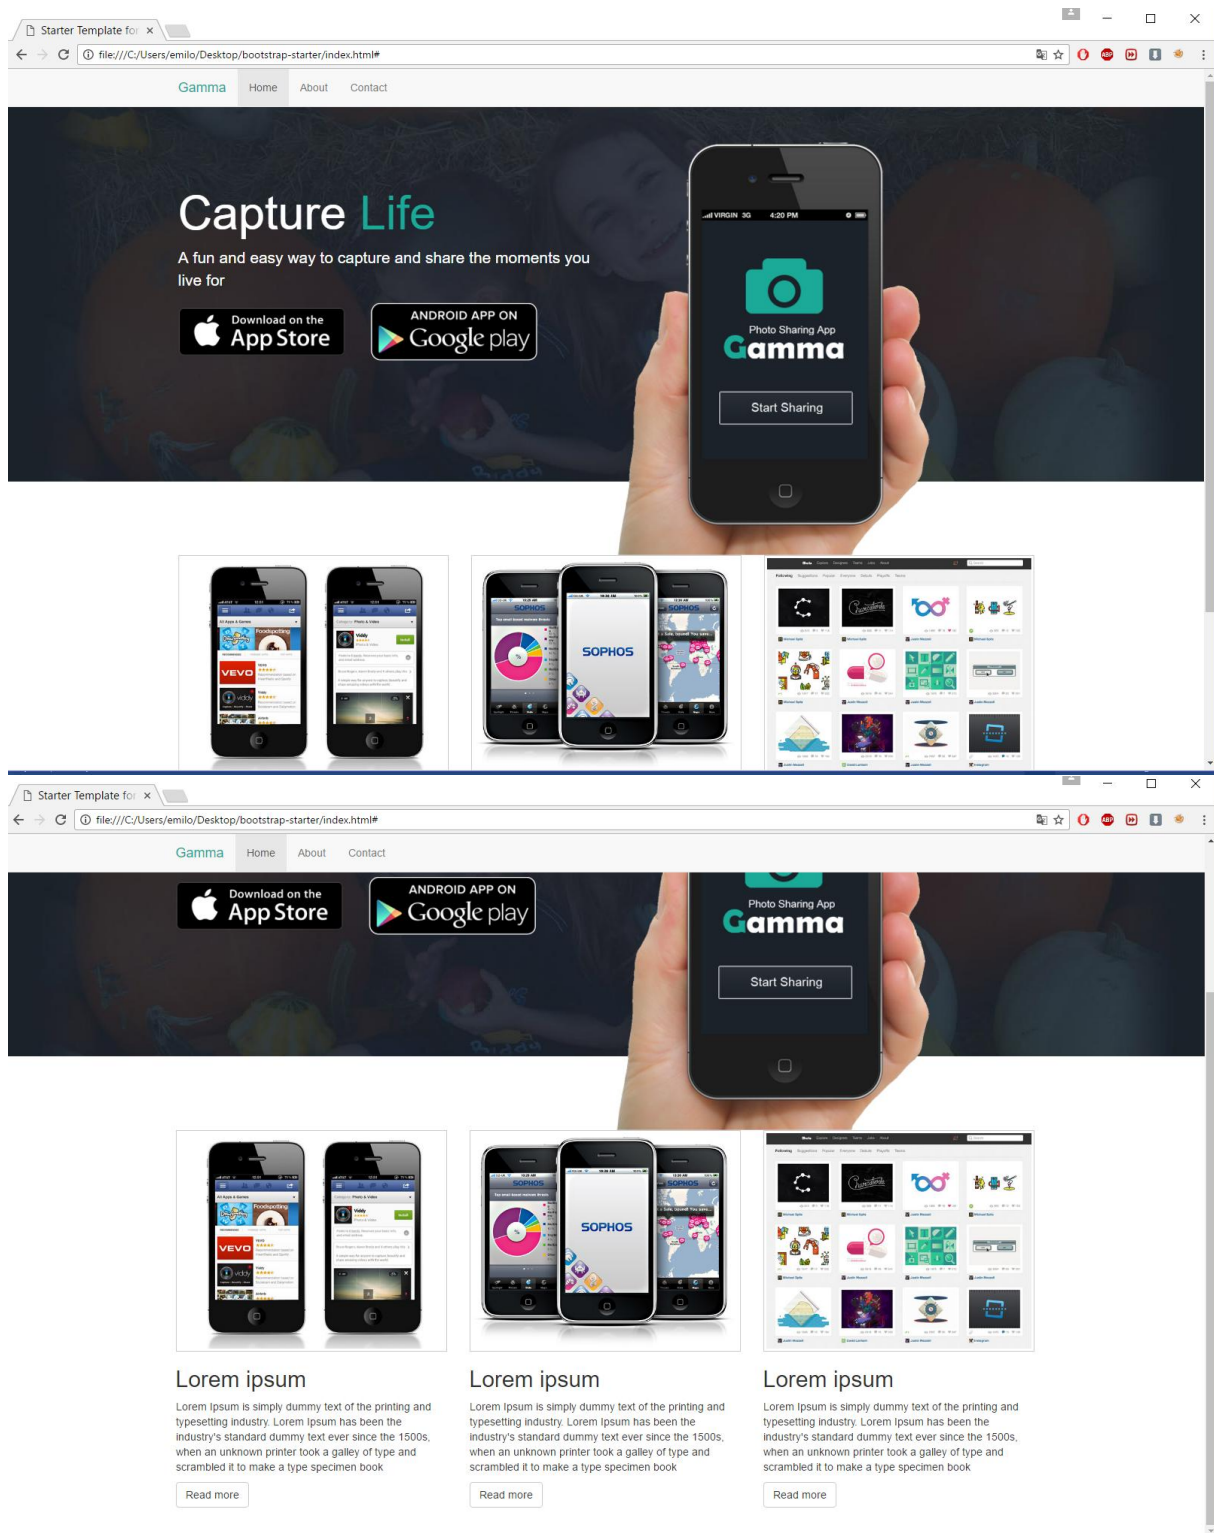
Starter Template for ×

file:///C:/Users/emilo/Desktop/bootstrap-starter/index.html#

Gamma Home About Contact

Capture Life

A fun and easy way to capture and share the moments you live for

Download on the App Store

ANDROID APP ON Google play

VIRGIN 3G 4:20 PM

Photo Sharing App

Gamma

Start Sharing

VEVO

SOPHOS

Starter Template for ×

file:///C:/Users/emilo/Desktop/bootstrap-starter/index.html#

Gamma Home About Contact

Download on the App Store

ANDROID APP ON Google play

Photo Sharing App

Gamma

Start Sharing

VEVO

SOPHOS

Lorem ipsum

Lorem Ipsum is simply dummy text of the printing and typesetting industry. Lorem Ipsum has been the industry's standard dummy text ever since the 1500s, when an unknown printer took a galley of type and scrambled it to make a type specimen book

Read more

Lorem ipsum

Lorem Ipsum is simply dummy text of the printing and typesetting industry. Lorem Ipsum has been the industry's standard dummy text ever since the 1500s, when an unknown printer took a galley of type and scrambled it to make a type specimen book

Read more

Lorem ipsum

Lorem Ipsum is simply dummy text of the printing and typesetting industry. Lorem Ipsum has been the industry's standard dummy text ever since the 1500s, when an unknown printer took a galley of type and scrambled it to make a type specimen book

Read more